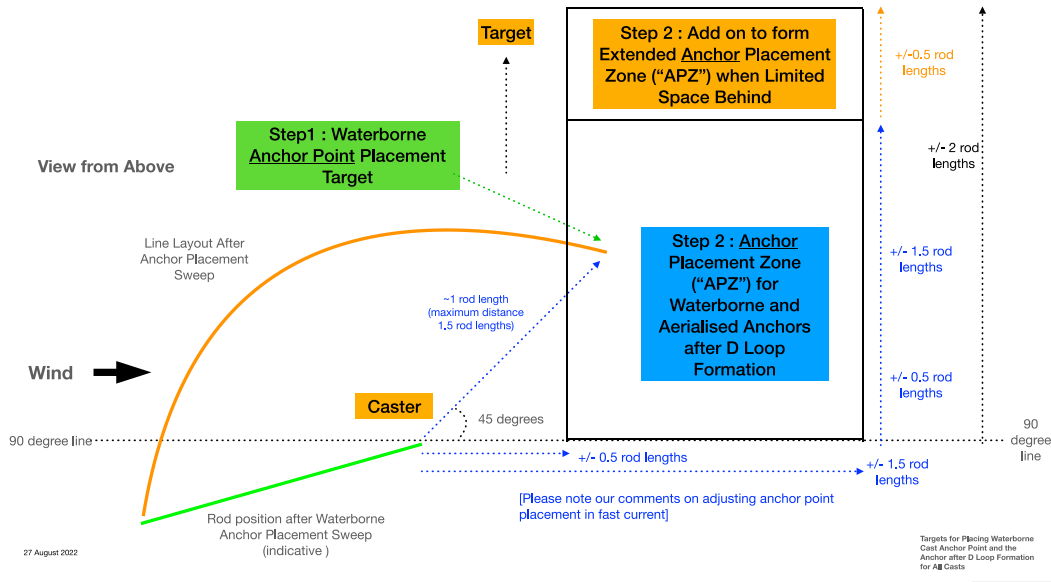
Target

Step 2 : Add on to form Extended Anchor Placement Zone (“APZ”) when Limited Space Behind

+/-0.5 rod lengths

Step1 : Waterborne Anchor Point Placement Target

View from Above

+/- 2 rod lengths

Line Layout After Anchor Placement Sweep

Step 2 : Anchor Placement Zone (“APZ”) for Waterborne and Aerialised Anchors after D Loop Formation

+/- 1.5 rod lengths

~1 rod length (maximum distance 1.5 rod lengths)

Wind

+/- 0.5 rod lengths

Caster

45 degrees

90 degree line

90 degree line

+/- 0.5 rod lengths

+/- 1.5 rod lengths

[Please note our comments on adjusting anchor point placement in fast current]

Rod position after Waterborne Anchor Placement Sweep (indicative )

27 August 2022

Targets for Placing Waterborne Cast Anchor Point and the Anchor after D Loop Formation for All Casts